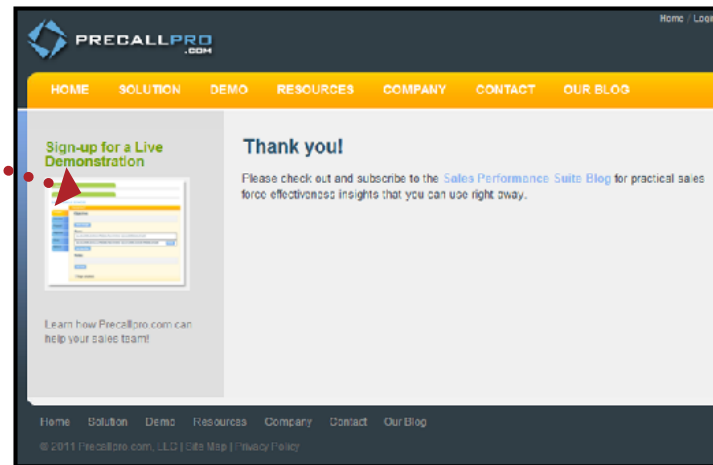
PRECALLPRO
.COM

Home / Log

HOME SOLUTION DEMO RESOURCES COMPANY CONTACT OUR BLOG

Sign-up for a Live Demonstration

Learn how Precallpro.com can help your sales team!

Thank you!

Please check out and subscribe to the Sales Performance Suite Blog for practical sales force effectiveness insights that you can use right away.

Home Solution Demo Resources Company Contact Our Blog

© 2011 Precallpro.com, LLC | Site Map | Privacy Policy